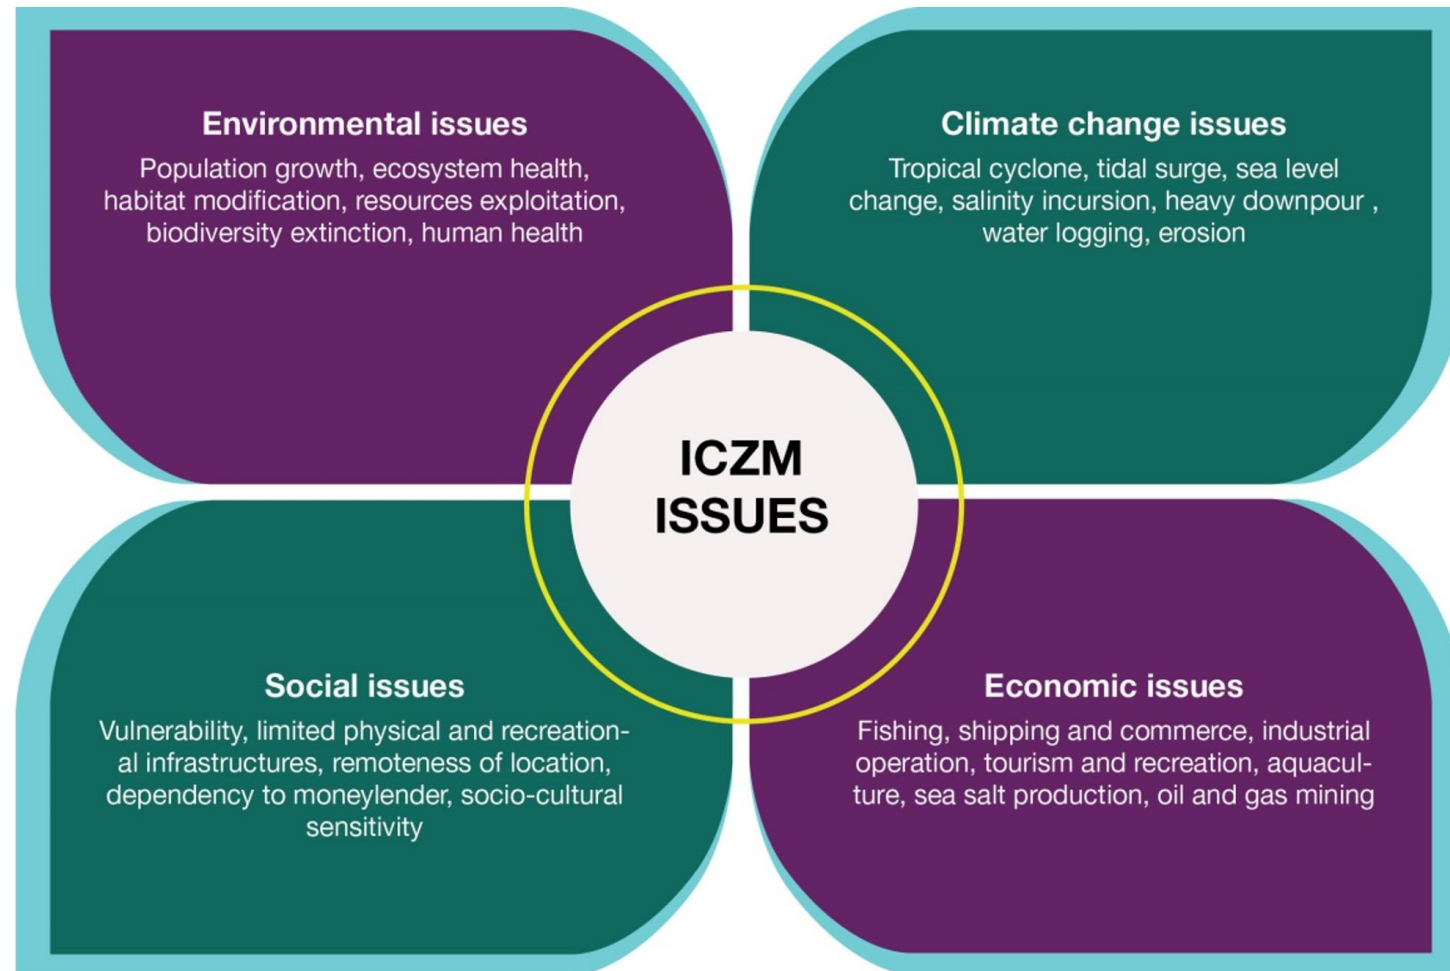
Environmental issues
Population growth, ecosystem health, habitat modification, resources exploitation, biodiversity extinction, human health

Climate change issues
Tropical cyclone, tidal surge, sea level change, salinity incursion, heavy downpour , water logging, erosion

ICZM ISSUES

Social issues
Vulnerability, limited physical and recreational infrastructures, remoteness of location, dependency to moneylender, socio-cultural sensitivity

Economic issues
Fishing, shipping and commerce, industrial operation, tourism and recreation, aquaculture, sea salt production, oil and gas mining